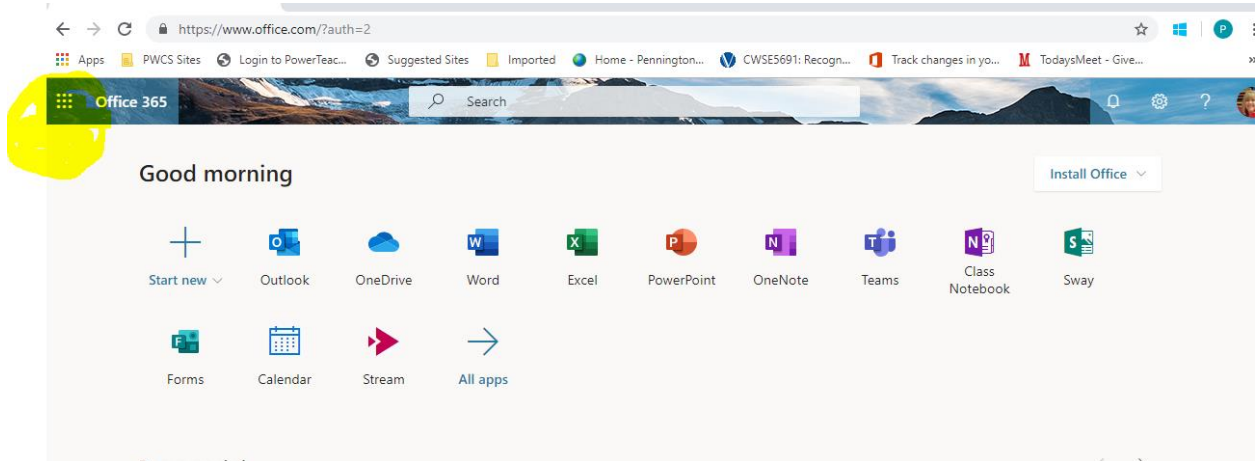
https://www.office.com/?auth=2

P

Apps PWCS Sites Login to PowerTeac... Suggested Sites Imported Home - Pennington... CWSE5691: Recogn... Track changes in yo... TodaysMeet - Give...

Office 365

Search

?

Good morning

Install Office

Start new

Outlook

OneDrive

Word

Excel

PowerPoint

OneNote

Teams

Class Notebook

Sway

Forms

Calendar

Stream

All apps